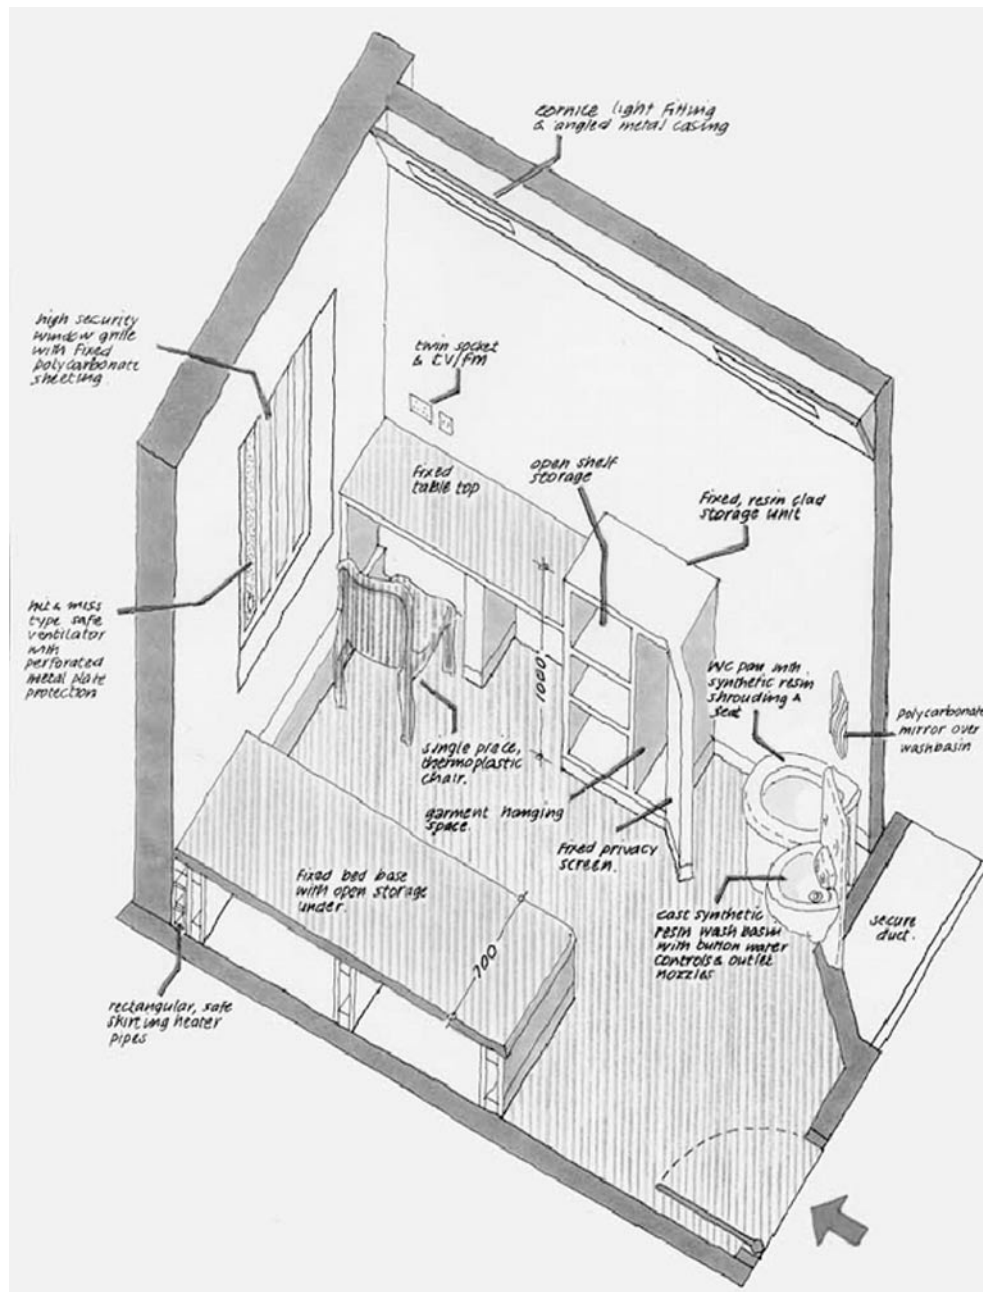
cornice light fitting & angled metal casing

high security window grille with fixed polycarbonate sheeting

twin socket & T.V/FM

fixed table top

open shelf storage

Fixed, resin clad storage unit

hit & miss type safe ventilator with perforated metal plate protection

1000

WC pan with synthetic resin shrouding & seat

Polycarbonate mirror over washbasin

single piece, thermoplastic chair.

garment hanging space.

Fixed privacy screen.

Fixed bed base with open storage under.

700

cast synthetic resin wash basin with button water controls & outlet nozzles

secure duct.

rectangular, safe skirting heater pipes